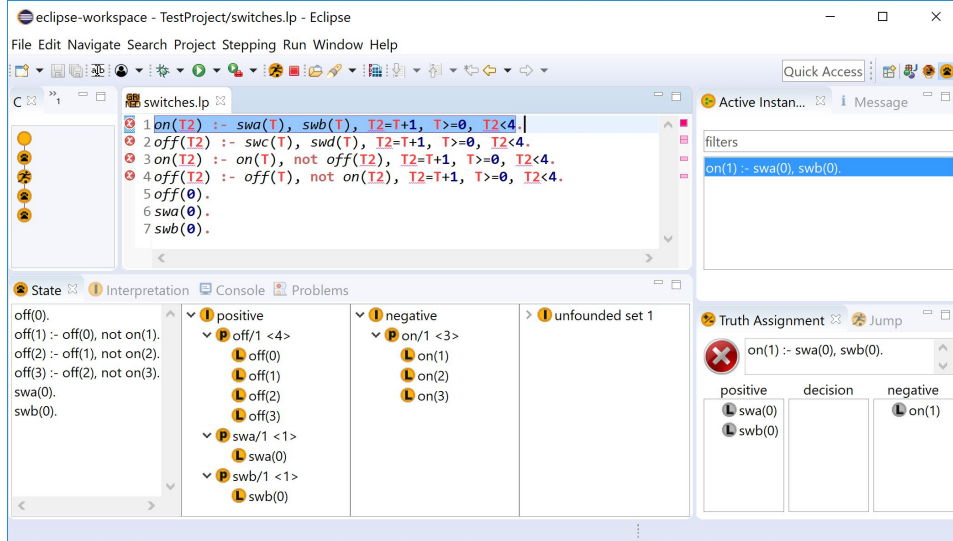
eclipse-workspace - TestProject/switches.lp - Eclipse

File Edit Navigate Search Project Stepping Run Window Help

Quick Access

C

switches.lp

1 on(T2) :- swa(T), swb(T), T2=T+1, T>=0, T2<4.
2 off(T2) :- swc(T), swd(T), T2=T+1, T>=0, T2<4.
3 on(T2) :- on(T), not off(T2), T2=T+1, T>=0, T2<4.
4 off(T2) :- off(T), not on(T2), T2=T+1, T>=0, T2<4.
5 off(0).
6 swa(0).
7 swb(0).

Active Instan...

Message

filters

on(1) :- swa(0), swb(0).

State

Interpretation

Console

Problems

off(0).
off(1) :- off(0), not on(1).
off(2) :- off(1), not on(2).
off(3) :- off(2), not on(3).
swa(0).
swb(0).

positive
off/1 <4>
off(0)
off(1)
off(2)
off(3)
swa/1 <1>
swa(0)
swb/1 <1>
swb(0)

negative
on/1 <3>
on(1)
on(2)
on(3)

unfounded set 1

Truth Assignment

Jump

on(1) :- swa(0), swb(0).

| positive | decision | negative |
|---|---|---|
| swa(0) | | on(1) |
| swb(0) | | |